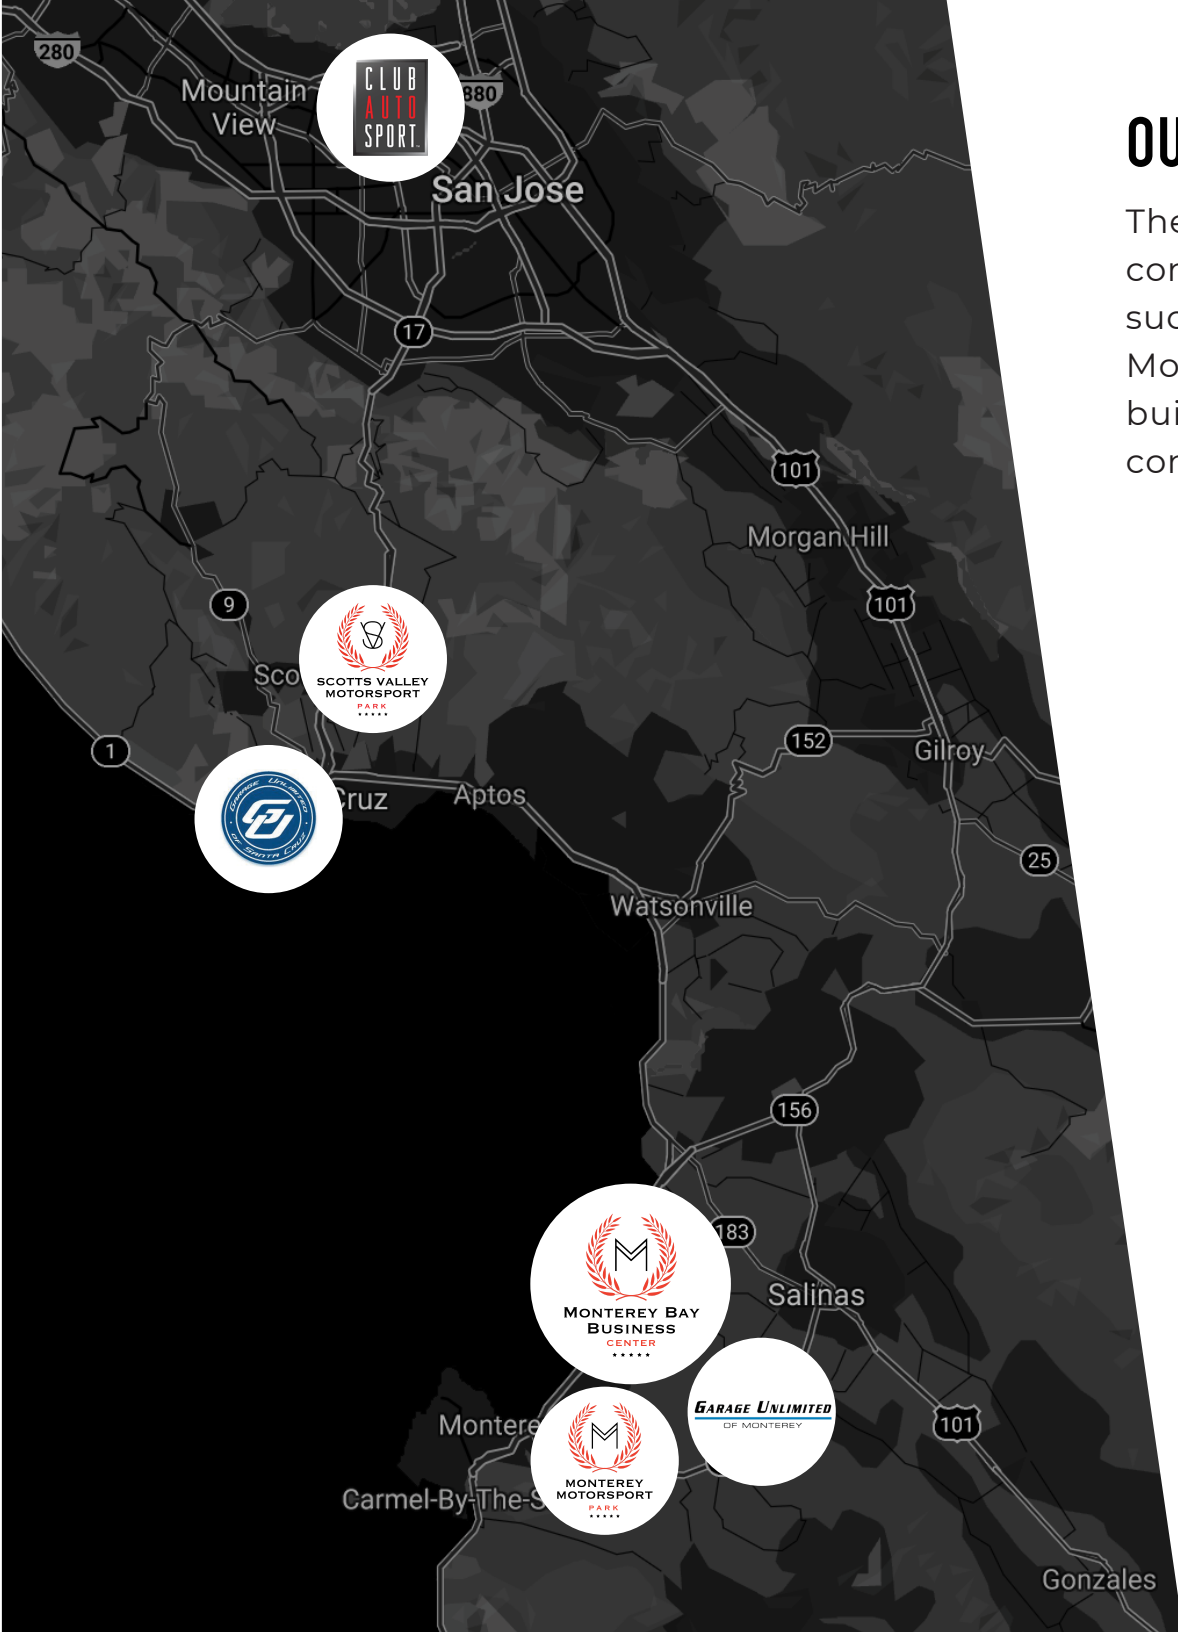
280

Mountain View

CLUB AUTO SPORT

880

San Jose

17

101

Morgan Hill

101

9

Sco

SCOTTS VALLEY MOTORSPORT PARK

1

GARAGE UNLIMITED OF SANTA CRUZ

Cruz

Aptos

152

Gilroy

25

Watsonville

156

183

MONTEREY BAY BUSINESS CENTER

Salinas

GARAGE UNLIMITED OF MONTEREY

101

Montere

MONTEREY MOTORSPORT PARK

Carmel-By-The-S

Gonzales

OU

The
cor
suc
Mo
bui
cor